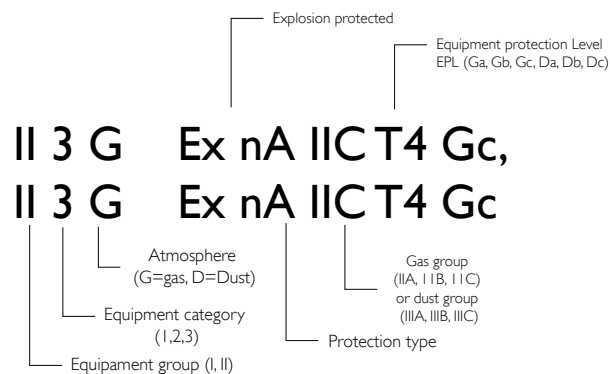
Explosion protected

Equipment protection Level
EPL (Ga, Gb, Gc, Da, Db, Dc)

II 3 G Ex nA IIC T4 Gc,
II 3 G Ex nA IIC T4 Gc

Atmosphere
(G=gas, D=Dust)

Gas group
(IIA, IIB, IIC)
or dust group
(IIIA, IIIB, IIIC)

Equipment category
(1,2,3)

Protection type

Equipament group (I, II)